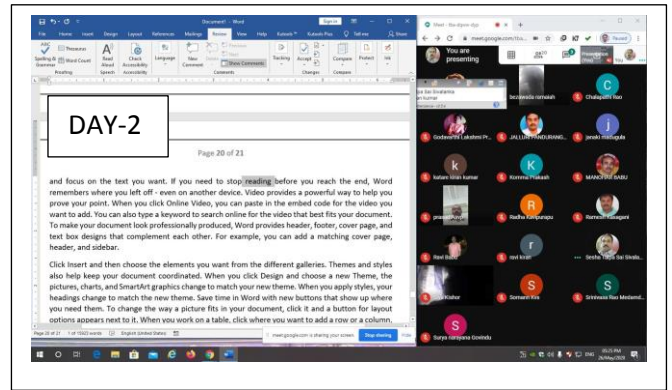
Document1 - Word

Sign in

File Home Insert Design Layout References Mailings Review View Help Kutools™ Kutools Plus Tell me Share

Spelling & Grammar Thesaurus Word Count Read Aloud Check Accessibility Language New Comment Show Comments Tracking Accept Compare Protect Ink

Proofing Speech Accessibility Comments Changes Compare

DAY-2

Page 20 of 21

and focus on the text you want. If you need to stop reading before you reach the end, Word remembers where you left off - even on another device. Video provides a powerful way to help you prove your point. When you click Online Video, you can paste in the embed code for the video you want to add. You can also type a keyword to search online for the video that best fits your document. To make your document look professionally produced, Word provides header, footer, cover page, and text box designs that complement each other. For example, you can add a matching cover page, header, and sidebar.

Click Insert and then choose the elements you want from the different galleries. Themes and styles also help keep your document coordinated. When you click Design and choose a new Theme, the pictures, charts, and SmartArt graphics change to match your new theme. When you apply styles, your headings change to match the new theme. Save time in Word with new buttons that show up where you need them. To change the way a picture fits in your document, click it and a button for layout options appears next to it. When you work on a table, click where you want to add a row or a column,

Page 20 of 21 English (United States)

meet.google.com is sharing your screen. Stop sharing Hide

Meet - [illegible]

meet.google.com/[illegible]

You are presenting

bezawada ramaiah

Chalapathi Rao

Godavarthi Lakshmi Pr...

JALLURI PANDURANG...

janaki madugula

kattam kiran kumar

Komma Prakash

MANDHA BABU

prasad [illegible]

Radha Kamjupudi

Ramesh Nalagani

Ravi Babu

ravi kiran

Sesha Sayee Sai Sivala...

Kishor

Somanth Rao

Srinivasa Rao Medamd...

Surya narayana Govindu

ENG 05:25 PM 26/May/2020